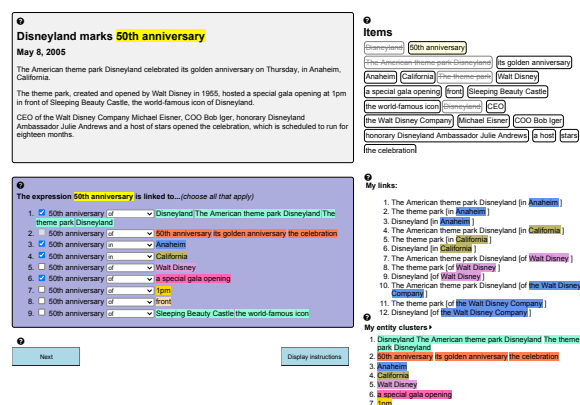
❷
Disneyland marks 50th anniversary
May 8, 2005

The American theme park Disneyland celebrated its golden anniversary on Thursday, in Anaheim, California.

The theme park, created and opened by Walt Disney in 1955, hosted a special gala opening at 1pm in front of Sleeping Beauty Castle, the world-famous icon of Disneyland.

CEO of the Walt Disney Company Michael Eisner, COO Bob Iger, honorary Disneyland Ambassador Julie Andrews and a host of stars opened the celebration, which is scheduled to run for eighteen months.

❷
Items
Disneyland 50th anniversary The American theme park Disneyland its golden anniversary Anaheim California The theme park Walt Disney a special gala opening front Sleeping Beauty Castle the world-famous icon Disneyland CEO the Walt Disney Company Michael Eisner COO Bob Iger honorary Disneyland Ambassador Julie Andrews a host stars the celebration

❷
The expression 50th anniversary is linked to...(choose all that apply)
1. 50th anniversary of Disneyland The American theme park Disneyland the theme park Disneyland
2. 50th anniversary of 50th anniversary its golden anniversary the celebration
3. 50th anniversary in Anaheim
4. 50th anniversary in California
5. 50th anniversary of Walt Disney
6. 50th anniversary of a special gala opening
7. 50th anniversary at 1pm
8. 50th anniversary of front
9. 50th anniversary of Sleeping Beauty Castle the world-famous icon

❷
My links:
1. The American theme park Disneyland [in Anaheim ]
2. The theme park [in Anaheim ]
3. Disneyland [in Anaheim ]
4. The American theme park Disneyland [in California ]
5. The theme park [in California ]
6. Disneyland [in California ]
7. The American theme park Disneyland [of Walt Disney ]
8. The theme park [of Walt Disney ]
9. Disneyland [of Walt Disney ]
10. The American theme park Disneyland [of the Walt Disney Company ]
11. The theme park [of the Walt Disney Company ]
12. Disneyland [of the Walt Disney Company ]

❷
My entity clusters ▸
1. Disneyland The American theme park Disneyland The theme park Disneyland
2. 50th anniversary its golden anniversary the celebration
3. Anaheim
4. California
5. Walt Disney
6. a special gala opening
7. 1pm

❷
Next
Display instructions